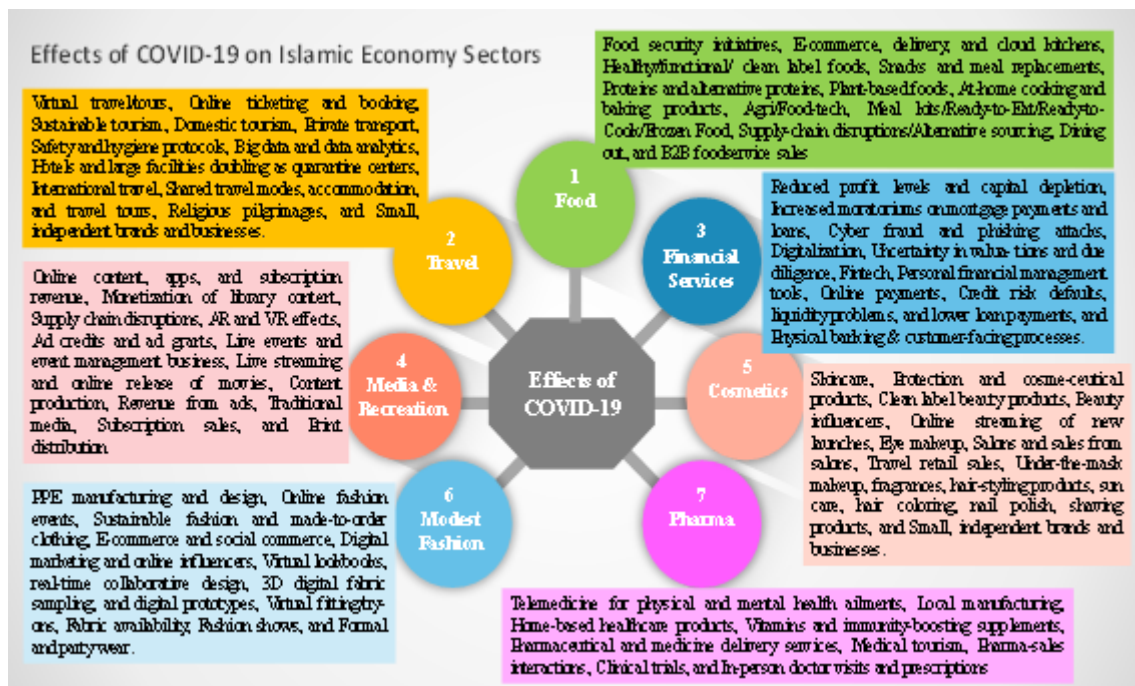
Effects of COVID-19 on Islamic Economy Sectors

Food security initiatives, E-commerce, delivery, and cloud kitchens, Healthy/functional/ clean label foods, Snacks and meal replacements, Proteins and alternative proteins, Plant-based foods, At-home cooking and baking products, Agri/Food-tech, Meal kits/Ready-to-Eat/Ready-to-Cook/Frozen Food, Supply-chain disruptions/Alternative sourcing, Dining out, and B2B foodservice sales

Virtual travel/tours, Online ticketing and booking, Sustainable tourism, Domestic tourism, Private transport, Safety and hygiene protocols, Big data and data analytics, Hotels and large facilities doubling as quarantine centers, International travel, Shared travel modes, accommodation, and travel tours, Religious pilgrimages, and Small, independent brands and businesses.

1
Food

2
Travel

3
Financial Services

Reduced profit levels and capital depletion, Increased moratoriums on mortgage payments and loans, Cyber fraud and phishing attacks, Digitalization, Uncertainty in valuations and due diligence, Fintech, Personal financial management tools, Online payments, Credit risk defaults, liquidity problems, and lower loan payments, and Physical banking & customer-facing processes.

Online content, apps, and subscription revenue, Monetization of library content, Supply chain disruptions, AR and VR effects, Ad credits and ad grants, Live events and event management business, Live streaming and online release of movies, Content production, Revenue from ads, Traditional media, Subscription sales, and Print distribution

4
Media & Recreation

Effects of COVID-19

5
Cosmetics

Skincare, Protection and cosme-ceutical products, Clean label beauty products, Beauty influencers, Online streaming of new launches, Eye makeup, Salons and sales from salons, Travel retail sales, Under-the-mask makeup, fragrances, hair-styling products, sun care, hair coloring, nail polish, shaving products, and Small, independent brands and businesses.

6
Modest Fashion

7
Pharma

PPE manufacturing and design, Online fashion events, Sustainable fashion and made-to-order clothing, E-commerce and social commerce, Digital marketing and online influencers, Virtual lookbooks, real-time collaborative design, 3D digital fabric sampling, and digital prototypes, Virtual fitting/try-ons, Fabric availability, Fashion shows, and Formal and party wear.

Telemedicine for physical and mental health ailments, Local manufacturing, Home-based healthcare products, Vitamins and immunity-boosting supplements, Pharmaceutical and medicine delivery services, Medical tourism, Pharma-sales interactions, Clinical trials, and In-person doctor visits and prescriptions